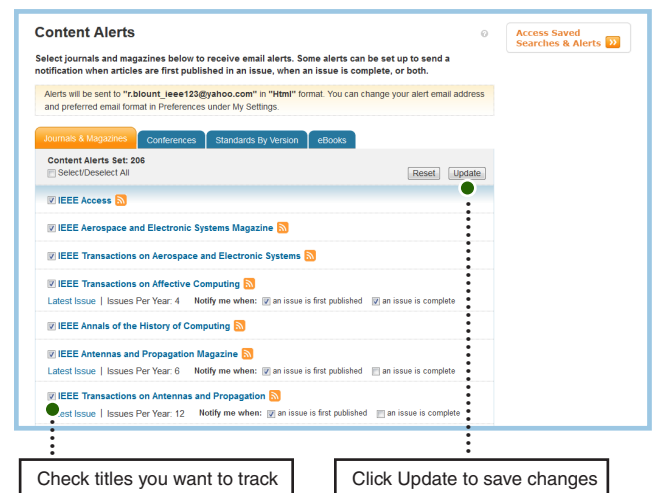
Content Alerts

Select journals and magazines below to receive email alerts. Some alerts can be set up to send a notification when articles are first published in an issue, when an issue is complete, or both.

Access Saved Searches & Alerts

Alerts will be sent to "r.blount_ieee123@yahoo.com" in "Html" format. You can change your alert email address and preferred email format in Preferences under My Settings.

Journals & Magazines | Conferences | Standards By Version | eBooks

Content Alerts Set: 206
Select/Deselect All

Reset | Update

IEEE Access

IEEE Aerospace and Electronic Systems Magazine

IEEE Transactions on Aerospace and Electronic Systems

IEEE Transactions on Affective Computing
Latest Issue | Issues Per Year: 4 Notify me when: an issue is first published an issue is complete

IEEE Annals of the History of Computing

IEEE Antennas and Propagation Magazine
Latest Issue | Issues Per Year: 6 Notify me when: an issue is first published an issue is complete

IEEE Transactions on Antennas and Propagation
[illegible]est Issue | Issues Per Year: 12 Notify me when: an issue is first published an issue is complete

Check titles you want to track

Click Update to save changes